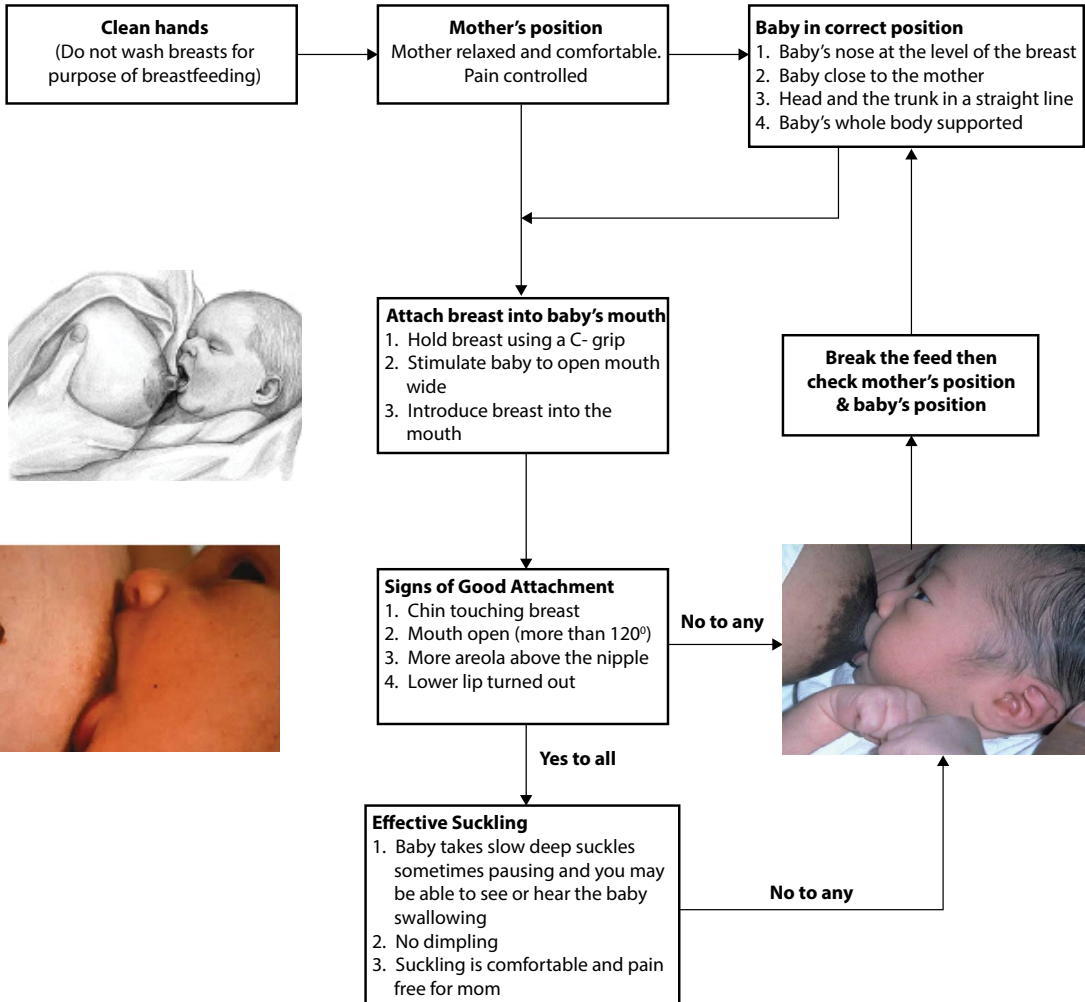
**Clean hands**
(Do not wash breasts for purpose of breastfeeding)

**Mother's position**
Mother relaxed and comfortable. Pain controlled

**Baby in correct position**
1. Baby's nose at the level of the breast
2. Baby close to the mother
3. Head and the trunk in a straight line
4. Baby's whole body supported

**Attach breast into baby's mouth**
1. Hold breast using a C- grip
2. Stimulate baby to open mouth wide
3. Introduce breast into the mouth

**Break the feed then check mother's position & baby's position**

**Signs of Good Attachment**
1. Chin touching breast
2. Mouth open (more than $120^0$)
3. More areola above the nipple
4. Lower lip turned out

**No to any**

**Yes to all**

**Effective Suckling**
1. Baby takes slow deep suckles sometimes pausing and you may be able to see or hear the baby swallowing
2. No dimpling
3. Suckling is comfortable and pain free for mom

**No to any**